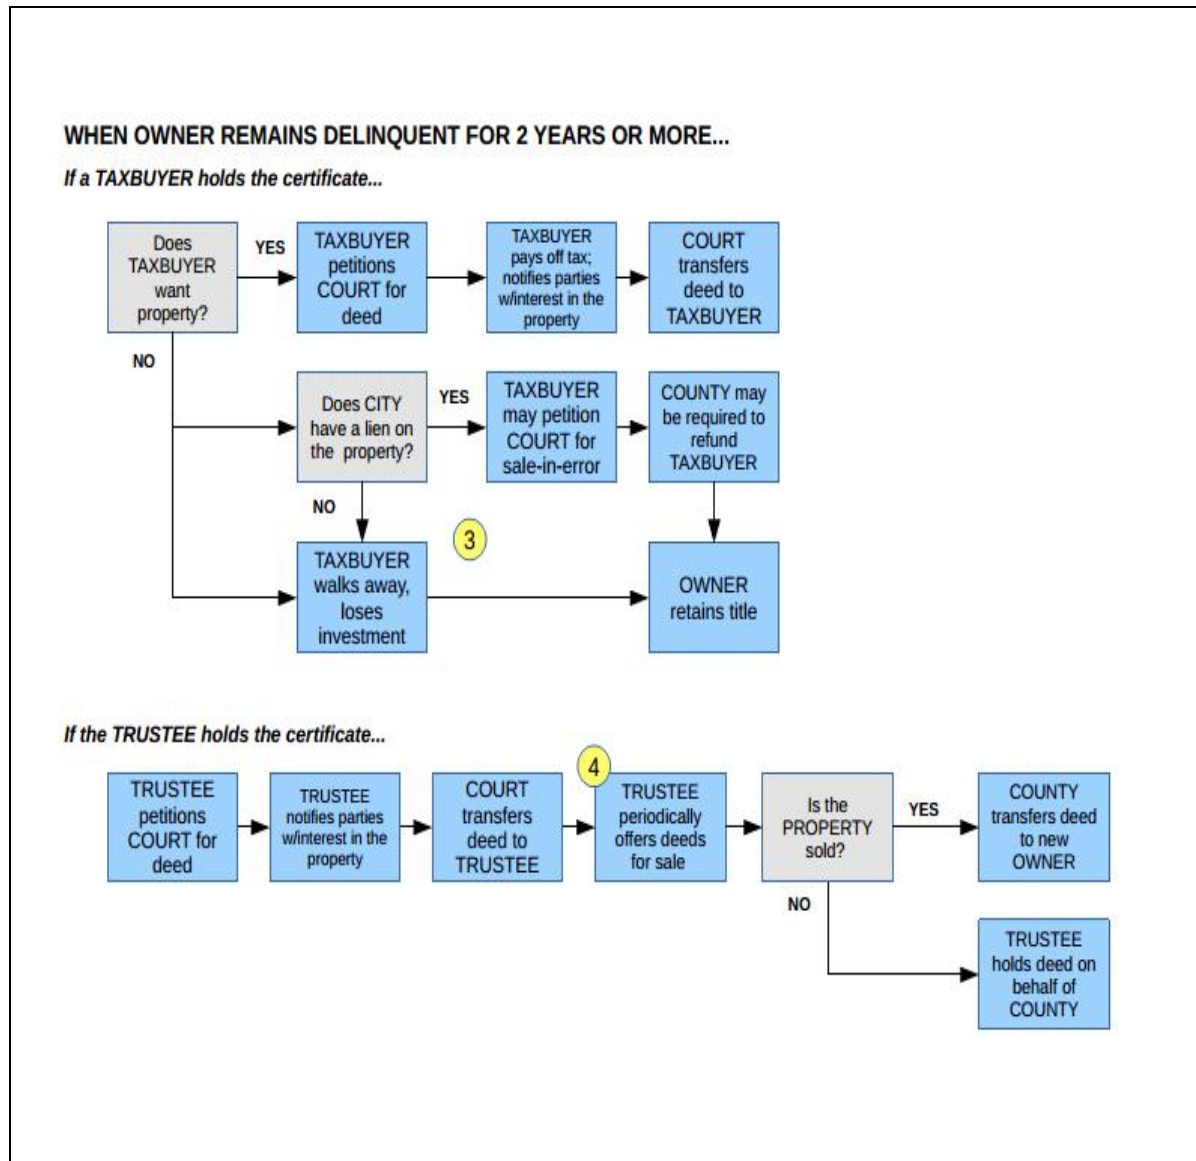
WHEN OWNER REMAINS DELINQUENT FOR 2 YEARS OR MORE...

If a TAXBUYER holds the certificate...

Does TAXBUYER want property?

YES

TAXBUYER petitions COURT for deed

TAXBUYER pays off tax; notifies parties w/interest in the property

COURT transfers deed to TAXBUYER

NO

Does CITY have a lien on the property?

YES

TAXBUYER may petition COURT for sale-in-error

COUNTY may be required to refund TAXBUYER

NO

3

TAXBUYER walks away, loses investment

OWNER retains title

If the TRUSTEE holds the certificate...

TRUSTEE petitions COURT for deed

TRUSTEE notifies parties w/interest in the property

COURT transfers deed to TRUSTEE

4

TRUSTEE periodically offers deeds for sale

Is the PROPERTY sold?

YES

COUNTY transfers deed to new OWNER

NO

TRUSTEE holds deed on behalf of COUNTY